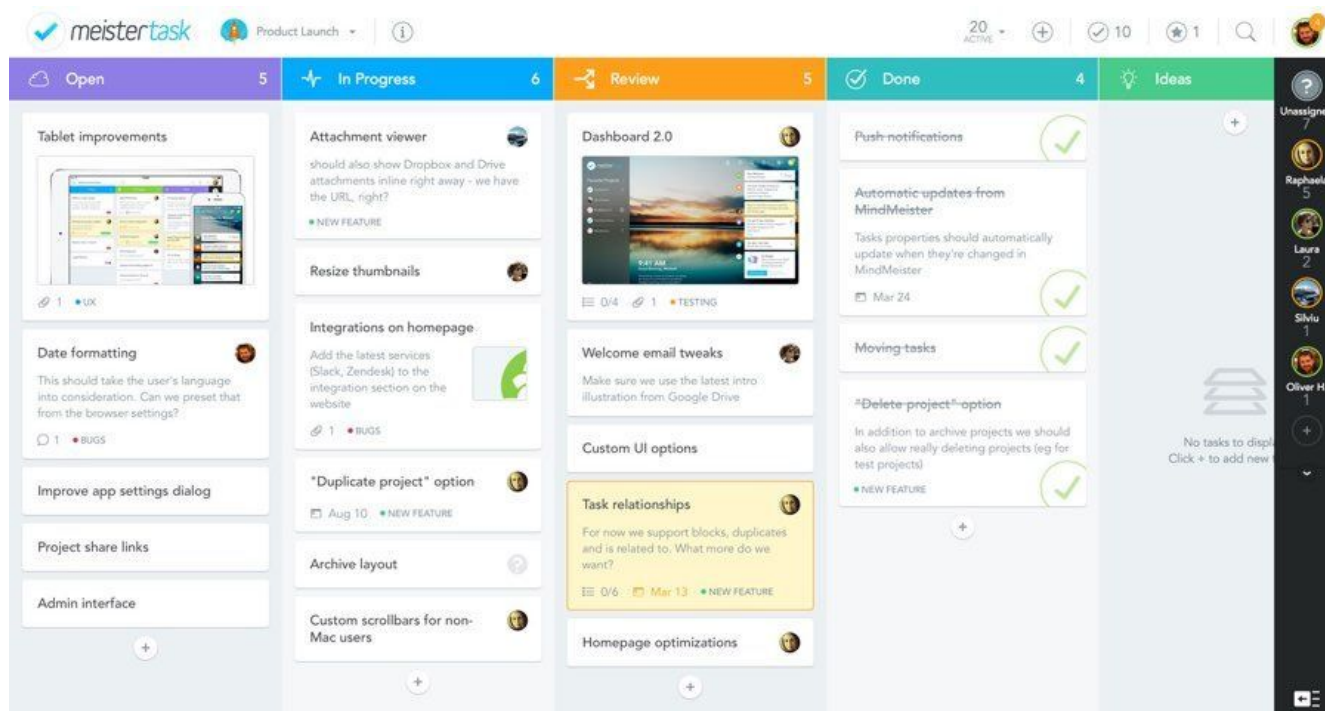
meistertask Product Launch

20 ACTIVE 10 1

Open 5

Tablet improvements

1 UX

Date formatting

This should take the user's language into consideration. Can we preset that from the browser settings?

1 BUGS

Improve app settings dialog

Project share links

Admin interface

+

In Progress 6

Attachment viewer

should also show Dropbox and Drive attachments inline right away - we have the URL, right?

NEW FEATURE

Resize thumbnails

Integrations on homepage

Add the latest services (Slack, Zendesk) to the integration section on the website

1 BUGS

"Duplicate project" option

Aug 10 NEW FEATURE

Archive layout

Custom scrollbars for non-Mac users

+

Review 5

Dashboard 2.0

0/4 1 TESTING

Welcome email tweaks

Make sure we use the latest intro illustration from Google Drive

Custom UI options

Task relationships

For now we support blocks, duplicates and is related to. What more do we want?

0/6 Mar 13 NEW FEATURE

Homepage optimizations

+

Done 4

Push notifications

Automatic updates from MindMeister

Tasks properties should automatically update when they're changed in MindMeister

Mar 24

Moving tasks

"Delete project" option

In addition to archive projects we should also allow really deleting projects (eg for test projects)

NEW FEATURE

+

Ideas

+

No tasks to displ
Click + to add new

Unassigne 7
Raphael 5
Laura 2
Silviu 1
Oliver H 1